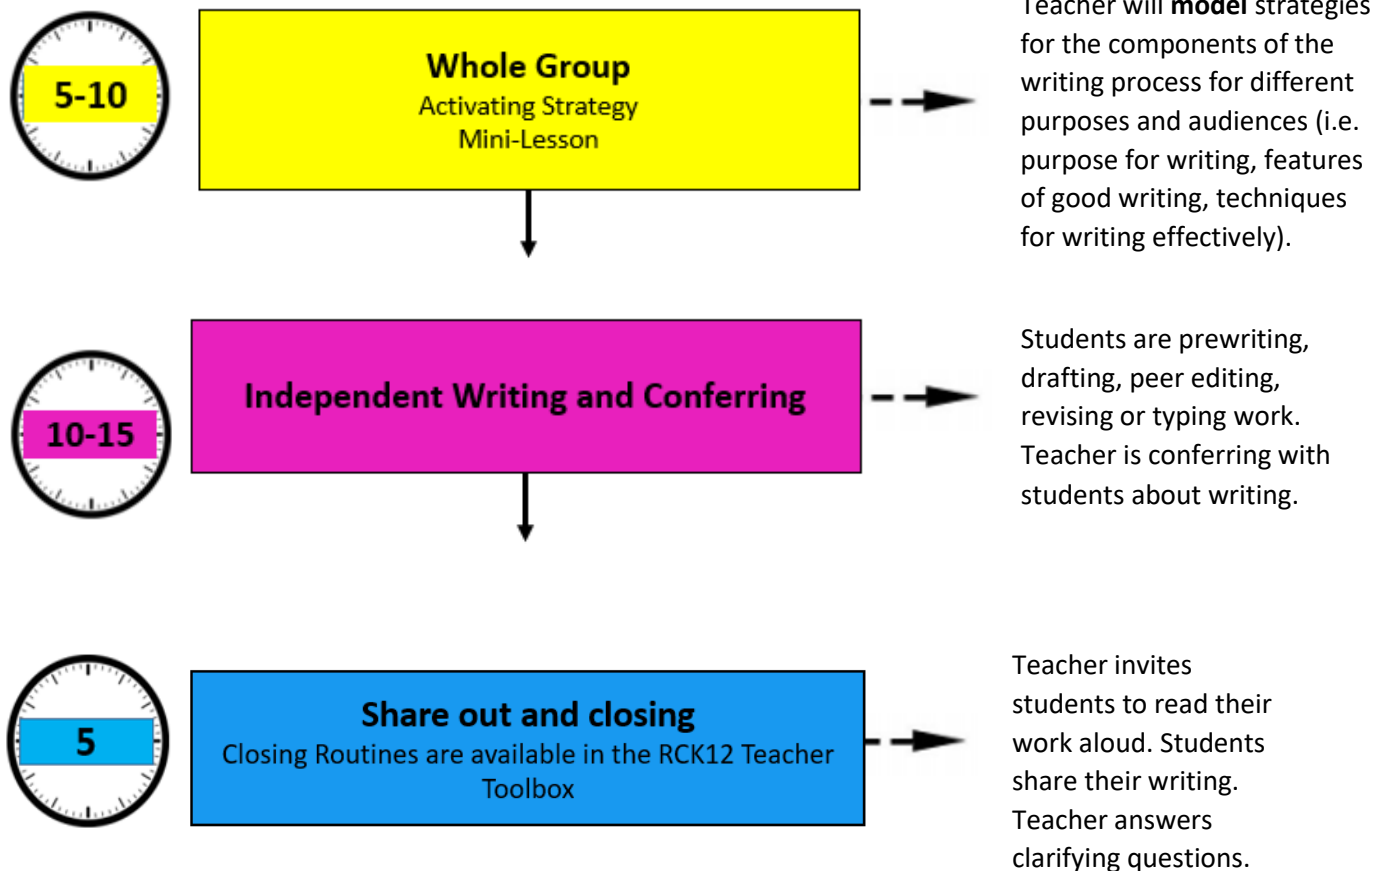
5-10

Whole Group
Activating Strategy
Mini-Lesson

Teacher will **model** strategies for the components of the writing process for different purposes and audiences (i.e. purpose for writing, features of good writing, techniques for writing effectively).

10-15

Independent Writing and Conferring

Students are prewriting, drafting, peer editing, revising or typing work. Teacher is conferring with students about writing.

5

Share out and closing
Closing Routines are available in the RCK12 Teacher Toolbox

Teacher invites students to read their work aloud. Students share their writing. Teacher answers clarifying questions.